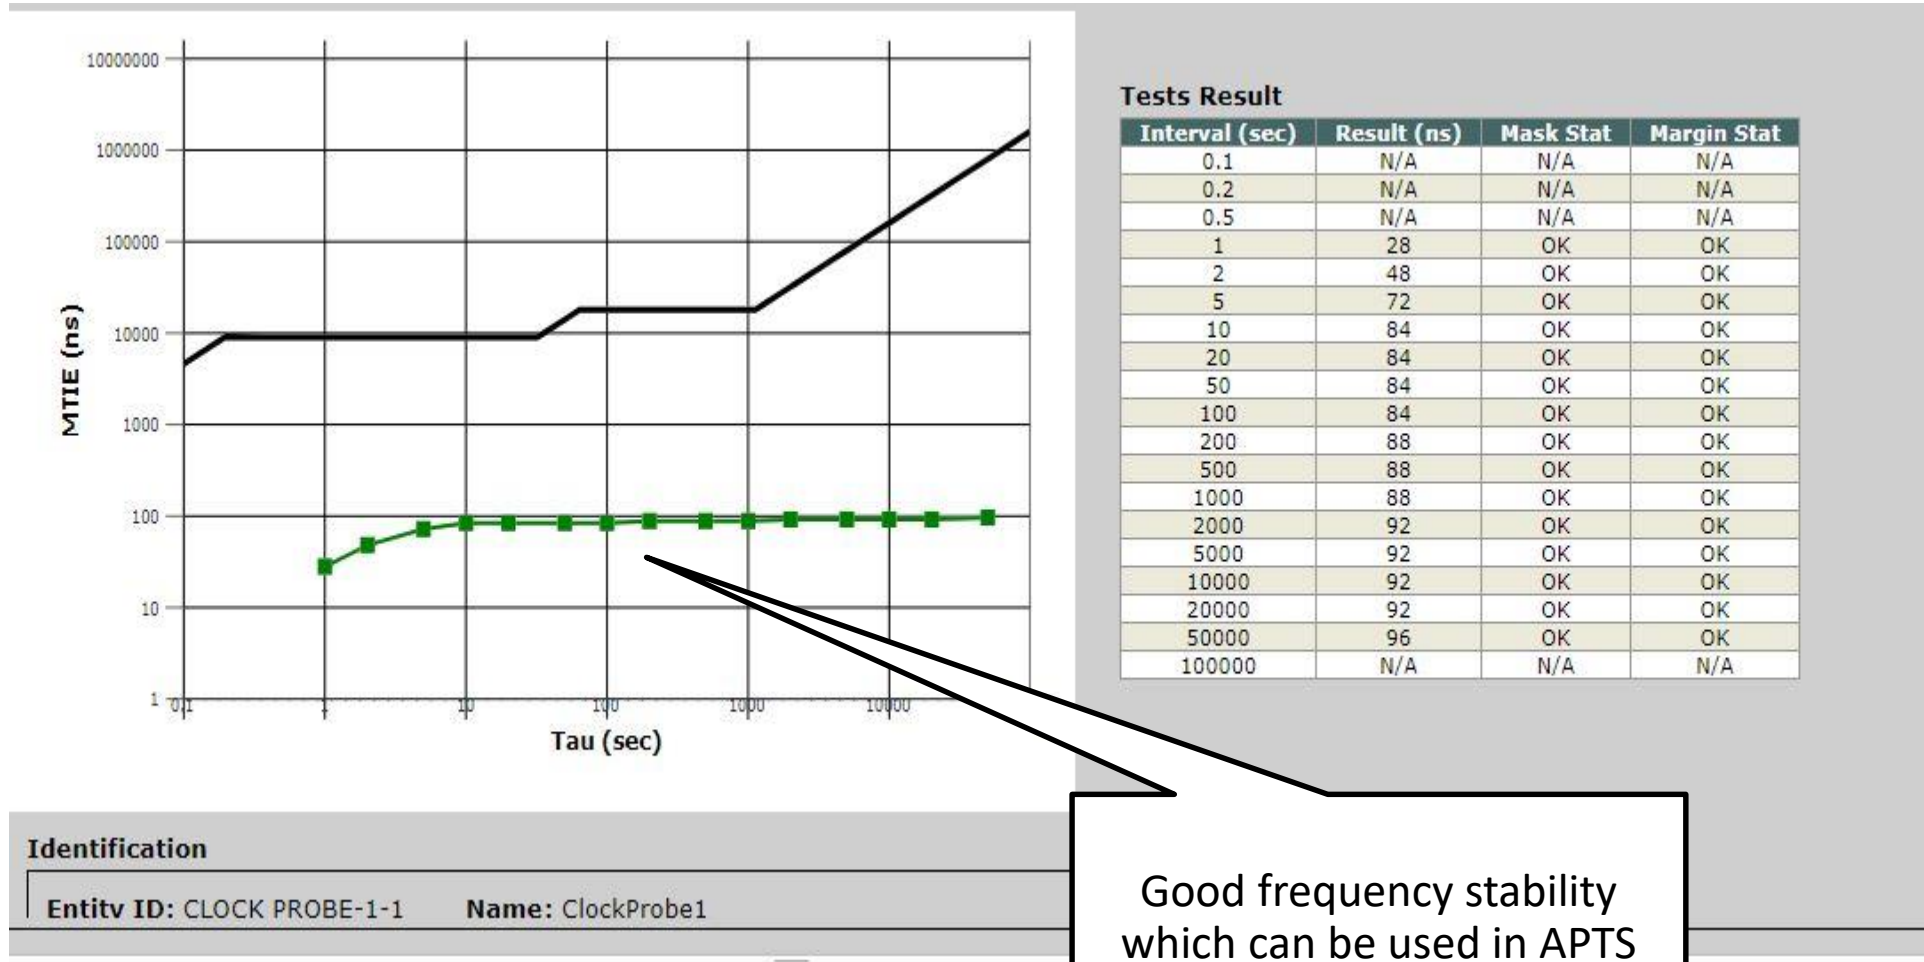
10000000
1000000
100000
10000
1000
100
10
1

MTIE (ns)

0.1
1
10
100
1000
10000

Tau (sec)

Tests Result

| Interval (sec) | Result (ns) | Mask Stat | Margin Stat |
|---|---|---|---|
| 0.1 | N/A | N/A | N/A |
| 0.2 | N/A | N/A | N/A |
| 0.5 | N/A | N/A | N/A |
| 1 | 28 | OK | OK |
| 2 | 48 | OK | OK |
| 5 | 72 | OK | OK |
| 10 | 84 | OK | OK |
| 20 | 84 | OK | OK |
| 50 | 84 | OK | OK |
| 100 | 84 | OK | OK |
| 200 | 88 | OK | OK |
| 500 | 88 | OK | OK |
| 1000 | 88 | OK | OK |
| 2000 | 92 | OK | OK |
| 5000 | 92 | OK | OK |
| 10000 | 92 | OK | OK |
| 20000 | 92 | OK | OK |
| 50000 | 96 | OK | OK |
| 100000 | N/A | N/A | N/A |

Identification

Entity ID: CLOCK PROBE-1-1 Name: ClockProbe1

Good frequency stability which can be used in APTS